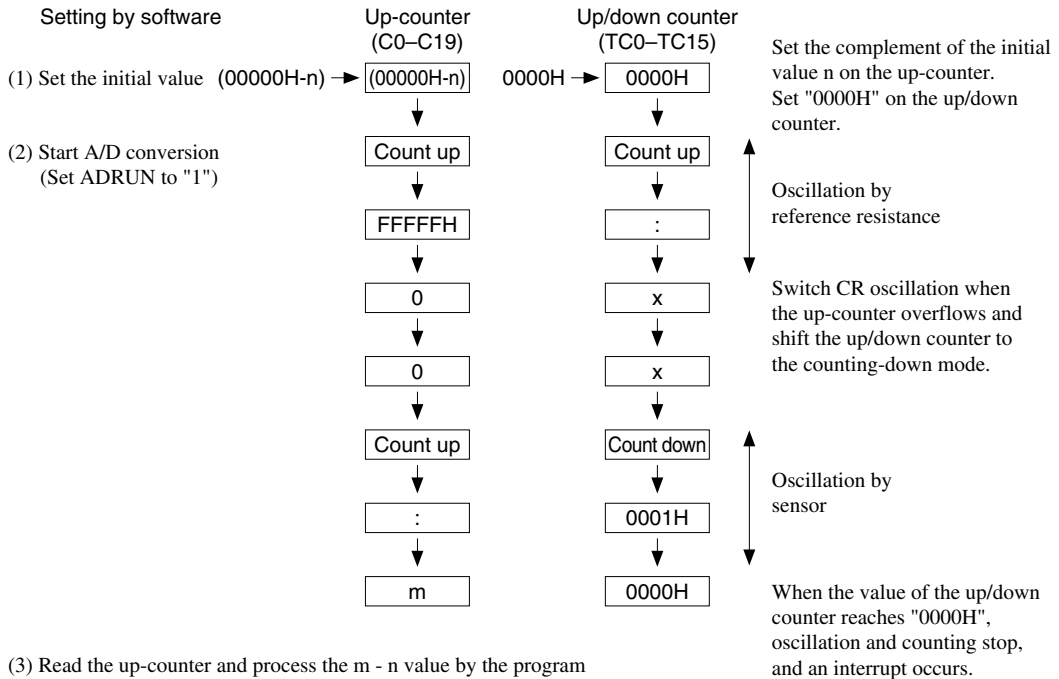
Setting by software

Up-counter (C0–C19)

Up/down counter (TC0–TC15)

(1) Set the initial value (00000H-n)

(00000H-n)

0000H

0000H

Set the complement of the initial value n on the up-counter. Set "0000H" on the up/down counter.

(2) Start A/D conversion (Set ADRUN to "1")

Count up

Count up

Oscillation by reference resistance

FFFFFH

:

0

x

Switch CR oscillation when the up-counter overflows and shift the up/down counter to the counting-down mode.

0

x

Count up

Count down

Oscillation by sensor

:

0001H

m

0000H

When the value of the up/down counter reaches "0000H", oscillation and counting stop, and an interrupt occurs.

(3) Read the up-counter and process the m - n value by the program